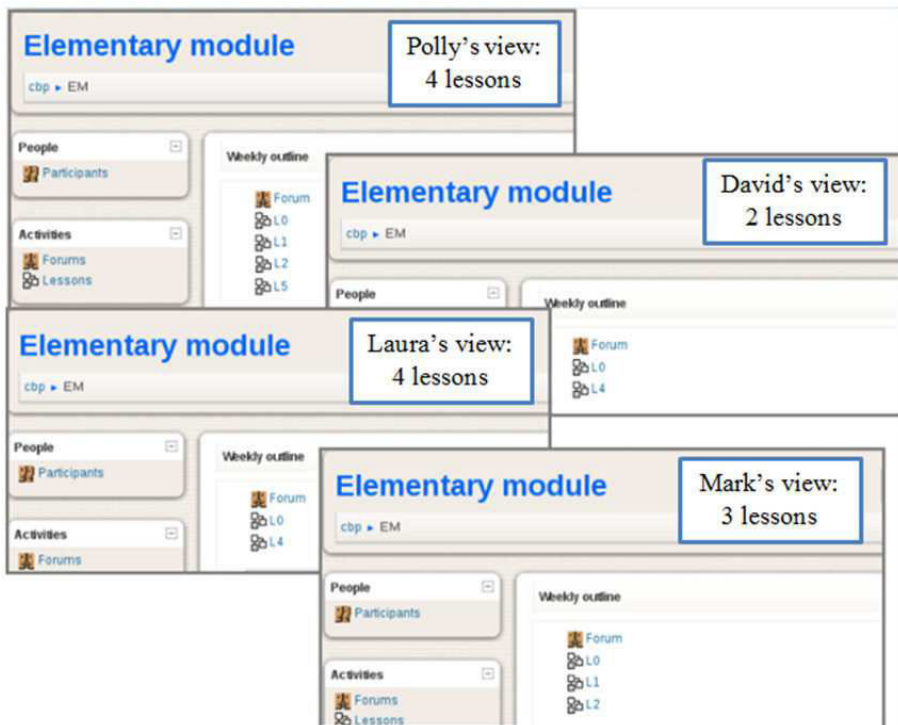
Elementary module

cbp ▸ EM

Polly's view: 4 lessons

People

Participants

Activities

Forums

Lessons

Weekly outline

Forum

L0

L1

L2

L5

Elementary module

cbp ▸ EM

David's view: 2 lessons

People

Weekly outline

Forum

L0

L4

Elementary module

cbp ▸ EM

Laura's view: 4 lessons

People

Participants

Activities

Forums

Weekly outline

Forum

L0

L4

Elementary module

cbp ▸ EM

Mark's view: 3 lessons

People

Participants

Activities

Forums

Lessons

Weekly outline

Forum

L0

L1

L2